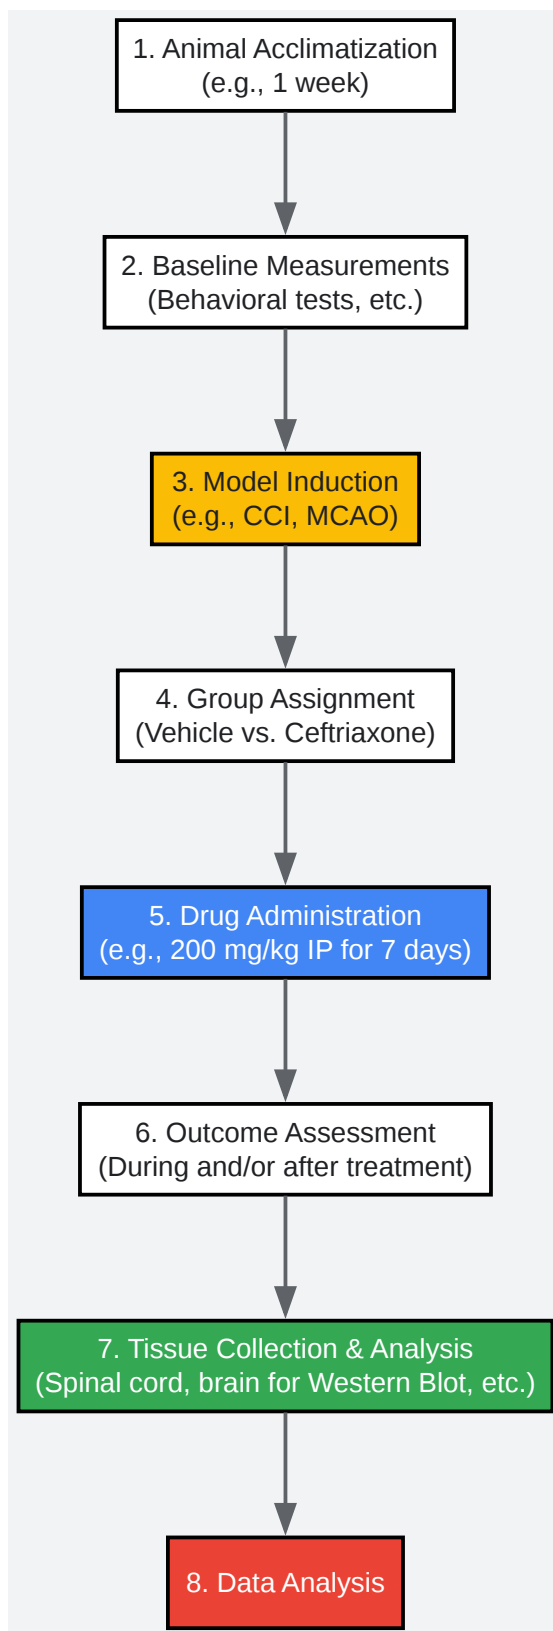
1. Animal Acclimatization
(e.g., 1 week)

2. Baseline Measurements
(Behavioral tests, etc.)

3. Model Induction
(e.g., CCI, MCAO)

4. Group Assignment
(Vehicle vs. Ceftriaxone)

5. Drug Administration
(e.g., 200 mg/kg IP for 7 days)

6. Outcome Assessment
(During and/or after treatment)

7. Tissue Collection & Analysis
(Spinal cord, brain for Western Blot, etc.)

8. Data Analysis